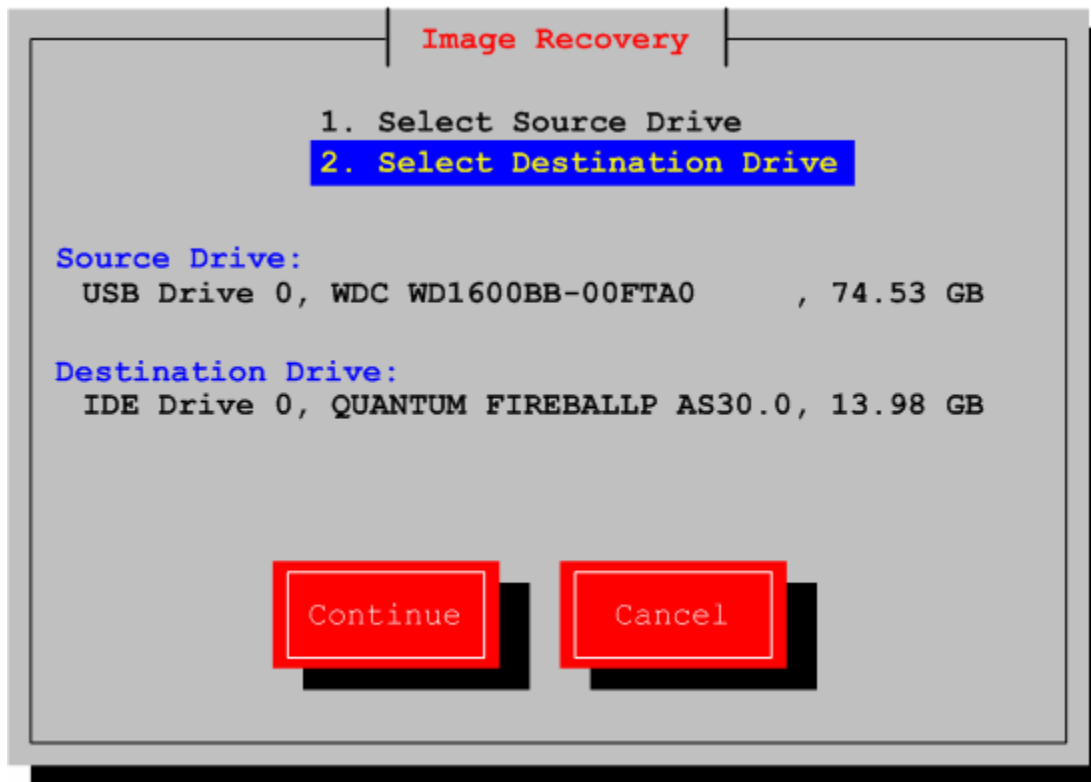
Image Recovery

1. Select Source Drive
2. Select Destination Drive

Source Drive:
USB Drive 0, WDC WD1600BB-00FTA0 , 74.53 GB

Destination Drive:
IDE Drive 0, QUANTUM FIREBALLP AS30.0, 13.98 GB

Continue

Cancel